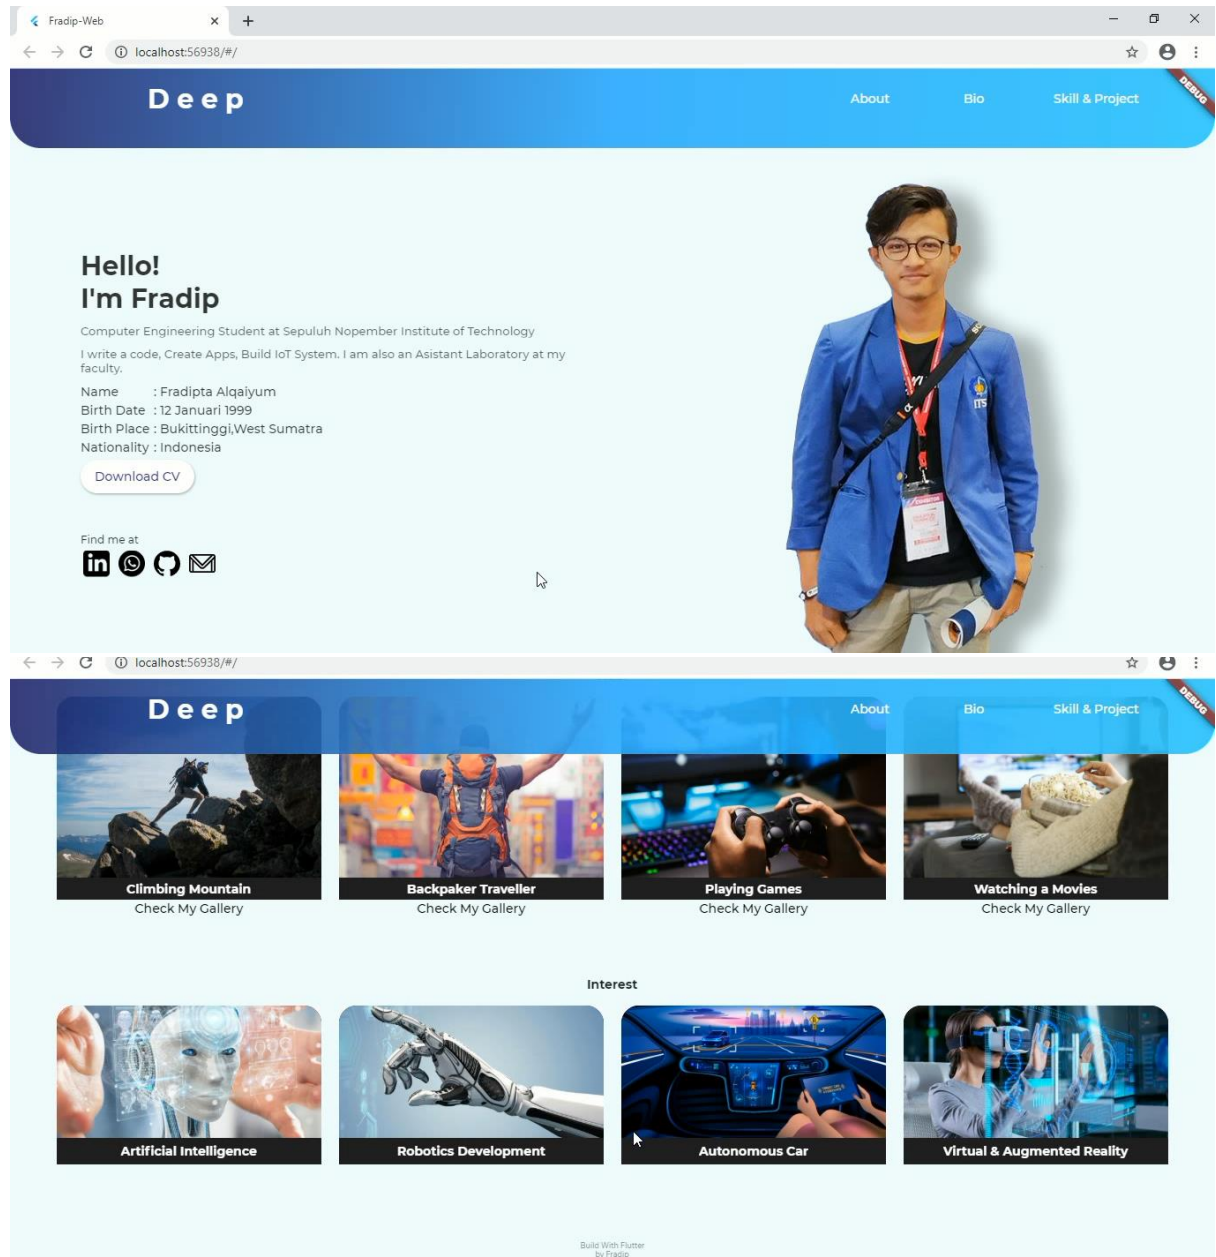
Fradip-Web

localhost:56938/#/

Deep

About Bio Skill & Project

DEBUG

Hello!
I'm Fradip

Computer Engineering Student at Sepuluh Nopember Institute of Technology

I write a code, Create Apps, Build IoT System. I am also an Asistant Laboratory at my faculty.

Name : Fradipta Alqaiyum
Birth Date : 12 Januari 1999
Birth Place : Bukittinggi,West Sumatra
Nationality : Indonesia

Download CV

Find me at

localhost:56938/#/

Deep

About Bio Skill & Project

DEBUG

Climbing Mountain
Check My Gallery

Backpaker Traveller
Check My Gallery

Playing Games
Check My Gallery

Watching a Movies
Check My Gallery

Interest

Artificial Intelligence

Robotics Development

Autonomous Car

Virtual & Augmented Reality

Build With Flutter
by Fradip